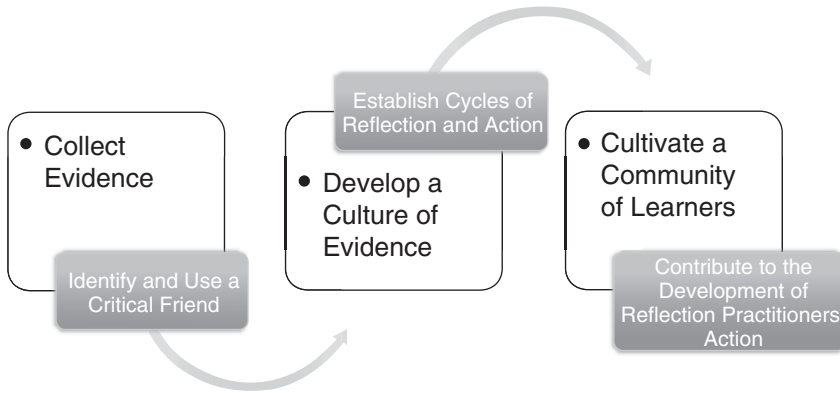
• Collect Evidence

Identify and Use a Critical Friend

Establish Cycles of Reflection and Action

• Develop a Culture of Evidence

• Cultivate a Community of Learners

Contribute to the Development of Reflection Practitioners Action